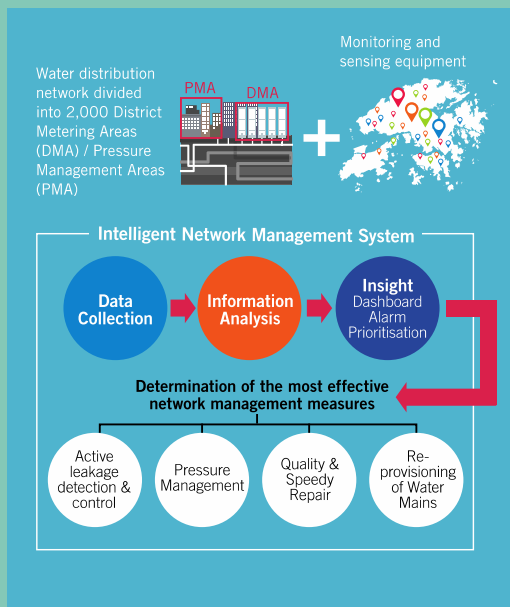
Water distribution network divided into 2,000 District Metering Areas (DMA) / Pressure Management Areas (PMA)

PMA

DMA

+

Monitoring and sensing equipment

Intelligent Network Management System

Data Collection

Information Analysis

Insight
Dashboard
Alarm
Prioritisation

Determination of the most effective network management measures

Active leakage detection & control

Pressure Management

Quality & Speedy Repair

Re-provisioning of Water Mains